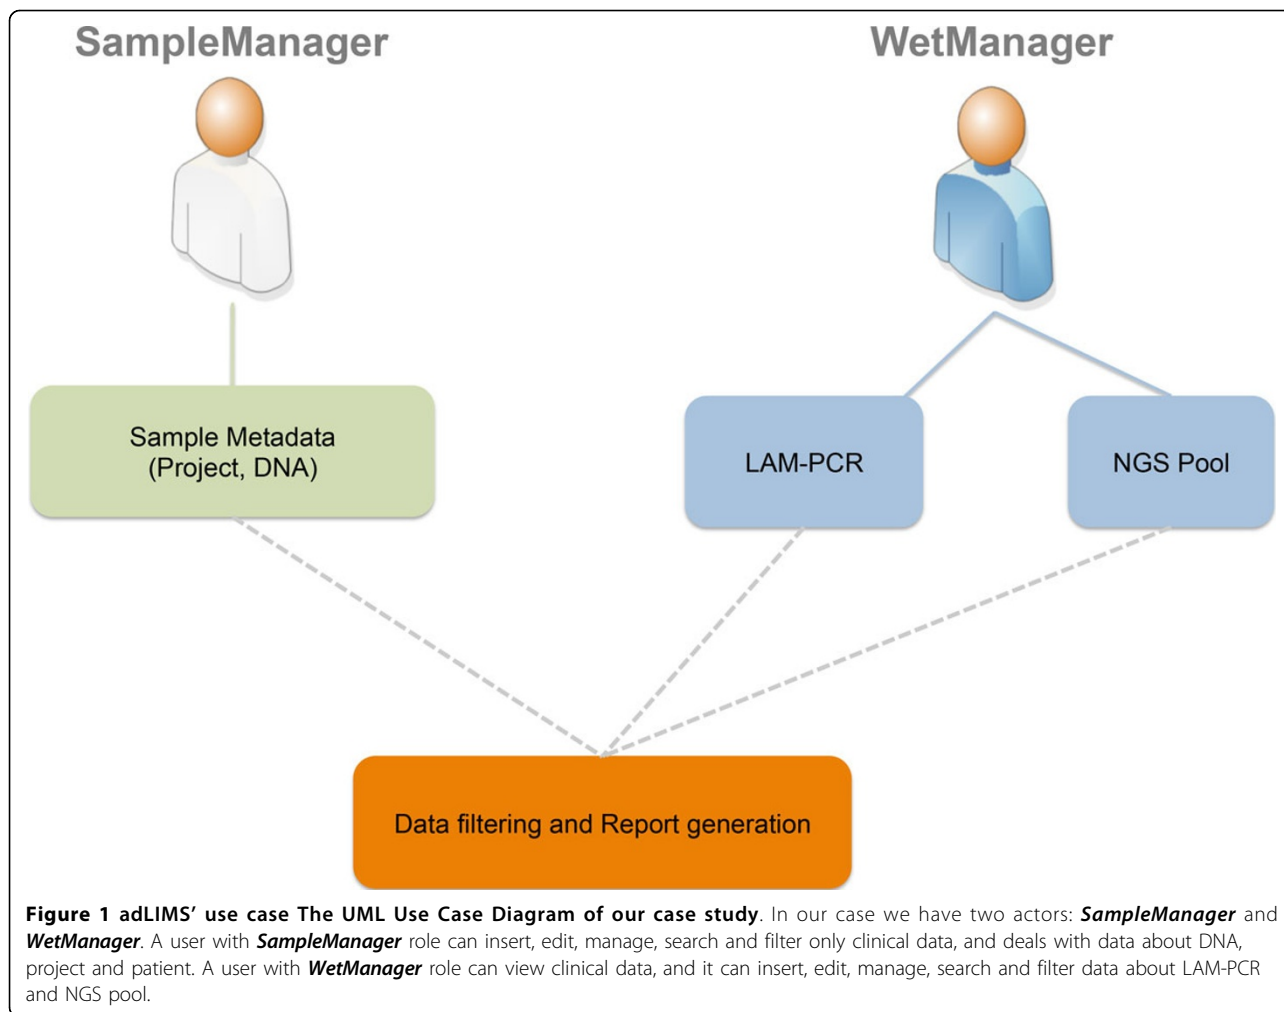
SampleManager

WetManager

Sample Metadata (Project, DNA)

LAM-PCR

NGS Pool

Data filtering and Report generation

**Figure 1 adLIMS' use case The UML Use Case Diagram of our case study**. In our case we have two actors: ***SampleManager*** and ***WetManager***. A user with ***SampleManager*** role can insert, edit, manage, search and filter only clinical data, and deals with data about DNA, project and patient. A user with ***WetManager*** role can view clinical data, and it can insert, edit, manage, search and filter data about LAM-PCR and NGS pool.